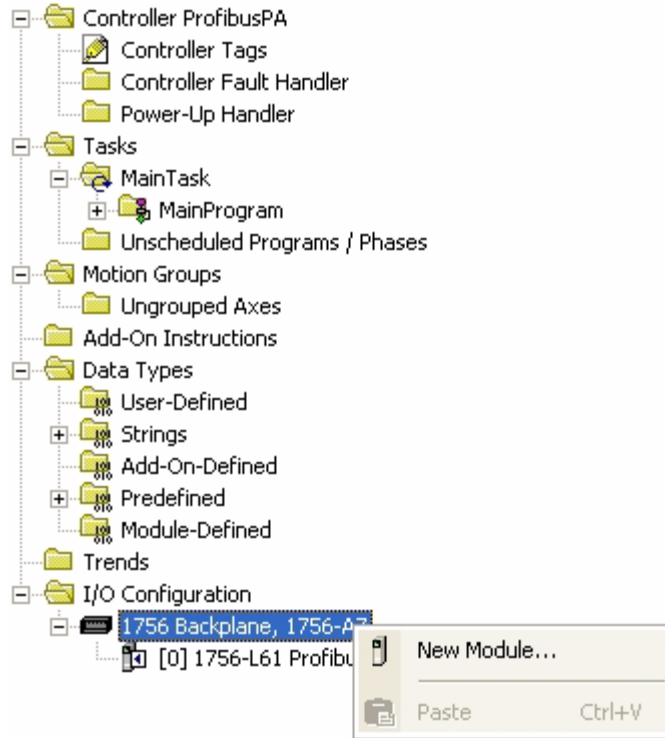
Controller ProfibusPA
Controller Tags
Controller Fault Handler
Power-Up Handler
Tasks
MainTask
MainProgram
Unscheduled Programs / Phases
Motion Groups
Ungrouped Axes
Add-On Instructions
Data Types
User-Defined
Strings
Add-On-Defined
Predefined
Module-Defined
Trends
I/O Configuration
1756 Backplane, 1756-A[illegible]
[0] 1756-L61 Profibu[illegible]
New Module...
Paste Ctrl+V